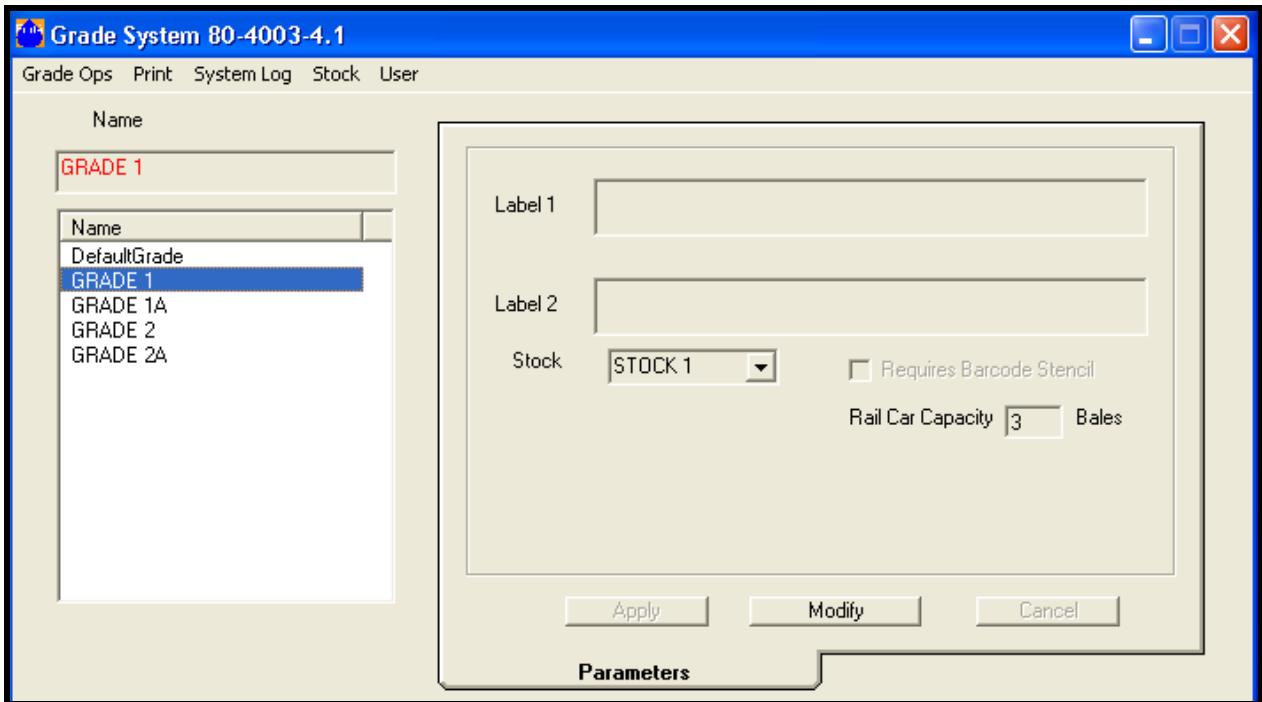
Grade System 80-4003-4.1

Grade Ops Print System Log Stock User

Name

GRADE 1

| Name |
|---|
| DefaultGrade |
| GRADE 1 |
| GRADE 1A |
| GRADE 2 |
| GRADE 2A |

Label 1

Label 2

Stock STOCK 1

Requires Barcode Stencil

Rail Car Capacity 3 Bales

Apply Modify Cancel

Parameters